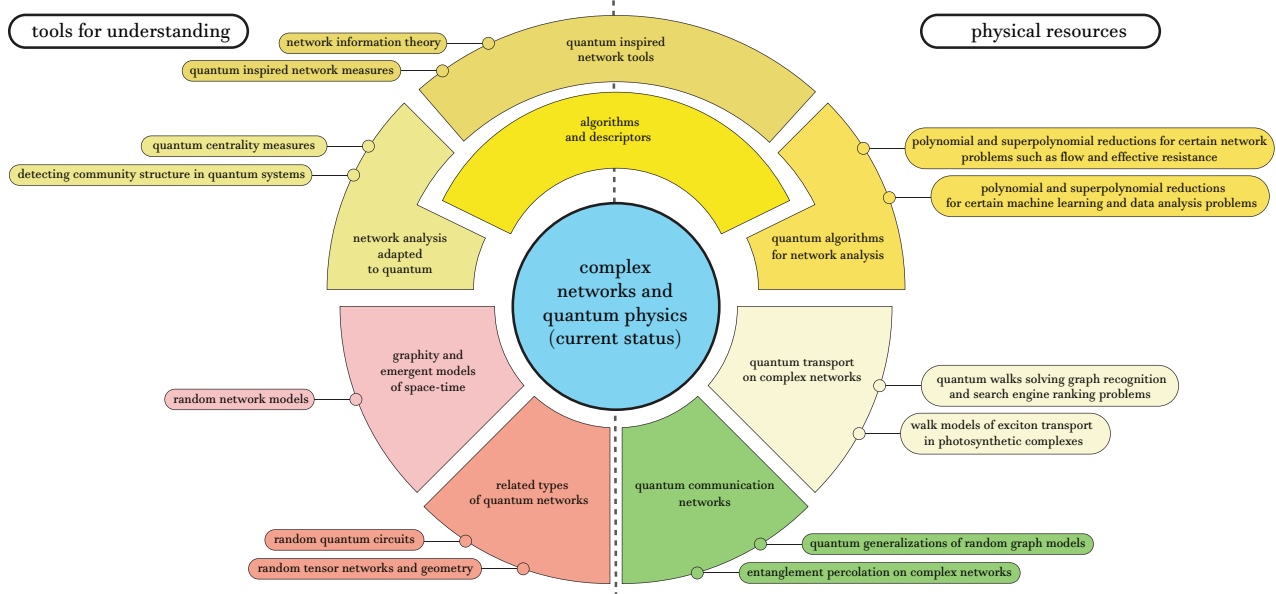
tools for understanding

physical resources

network information theory

quantum inspired network measures

quantum inspired network tools

algorithms and descriptors

quantum centrality measures

detecting community structure in quantum systems

network analysis adapted to quantum

polynomial and superpolynomial reductions for certain network problems such as flow and effective resistance

polynomial and superpolynomial reductions for certain machine learning and data analysis problems

quantum algorithms for network analysis

complex networks and quantum physics (current status)

graphity and emergent models of space-time

random network models

quantum transport on complex networks

quantum walks solving graph recognition and search engine ranking problems

walk models of exciton transport in photosynthetic complexes

related types of quantum networks

quantum communication networks

random quantum circuits

random tensor networks and geometry

quantum generalizations of random graph models

entanglement percolation on complex networks